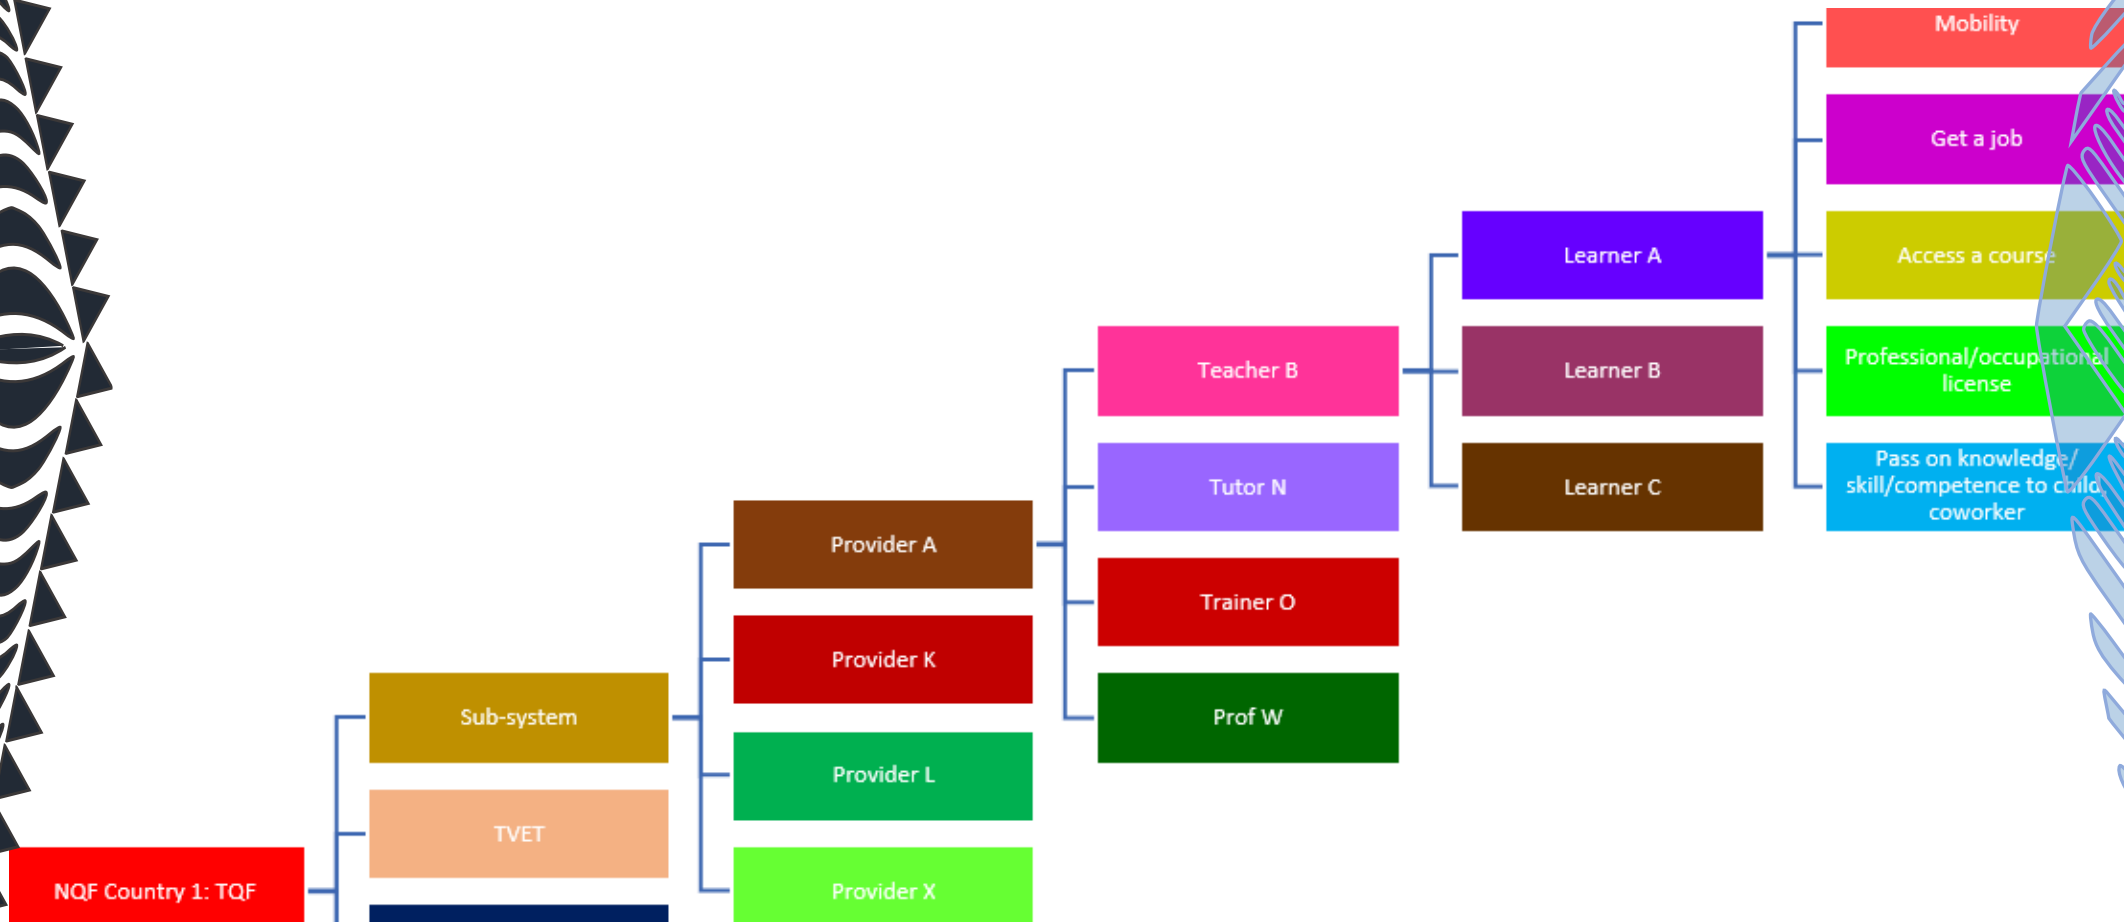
Mobility

Get a job

Learner A

Access a course

Teacher B

Learner B

Professional/occupational license

Tutor N

Learner C

Pass on knowledge/ skill/competence to child, coworker

Provider A

Trainer O

Provider K

Prof W

Sub-system

Provider L

TVET

NQF Country 1: TQF

Provider X